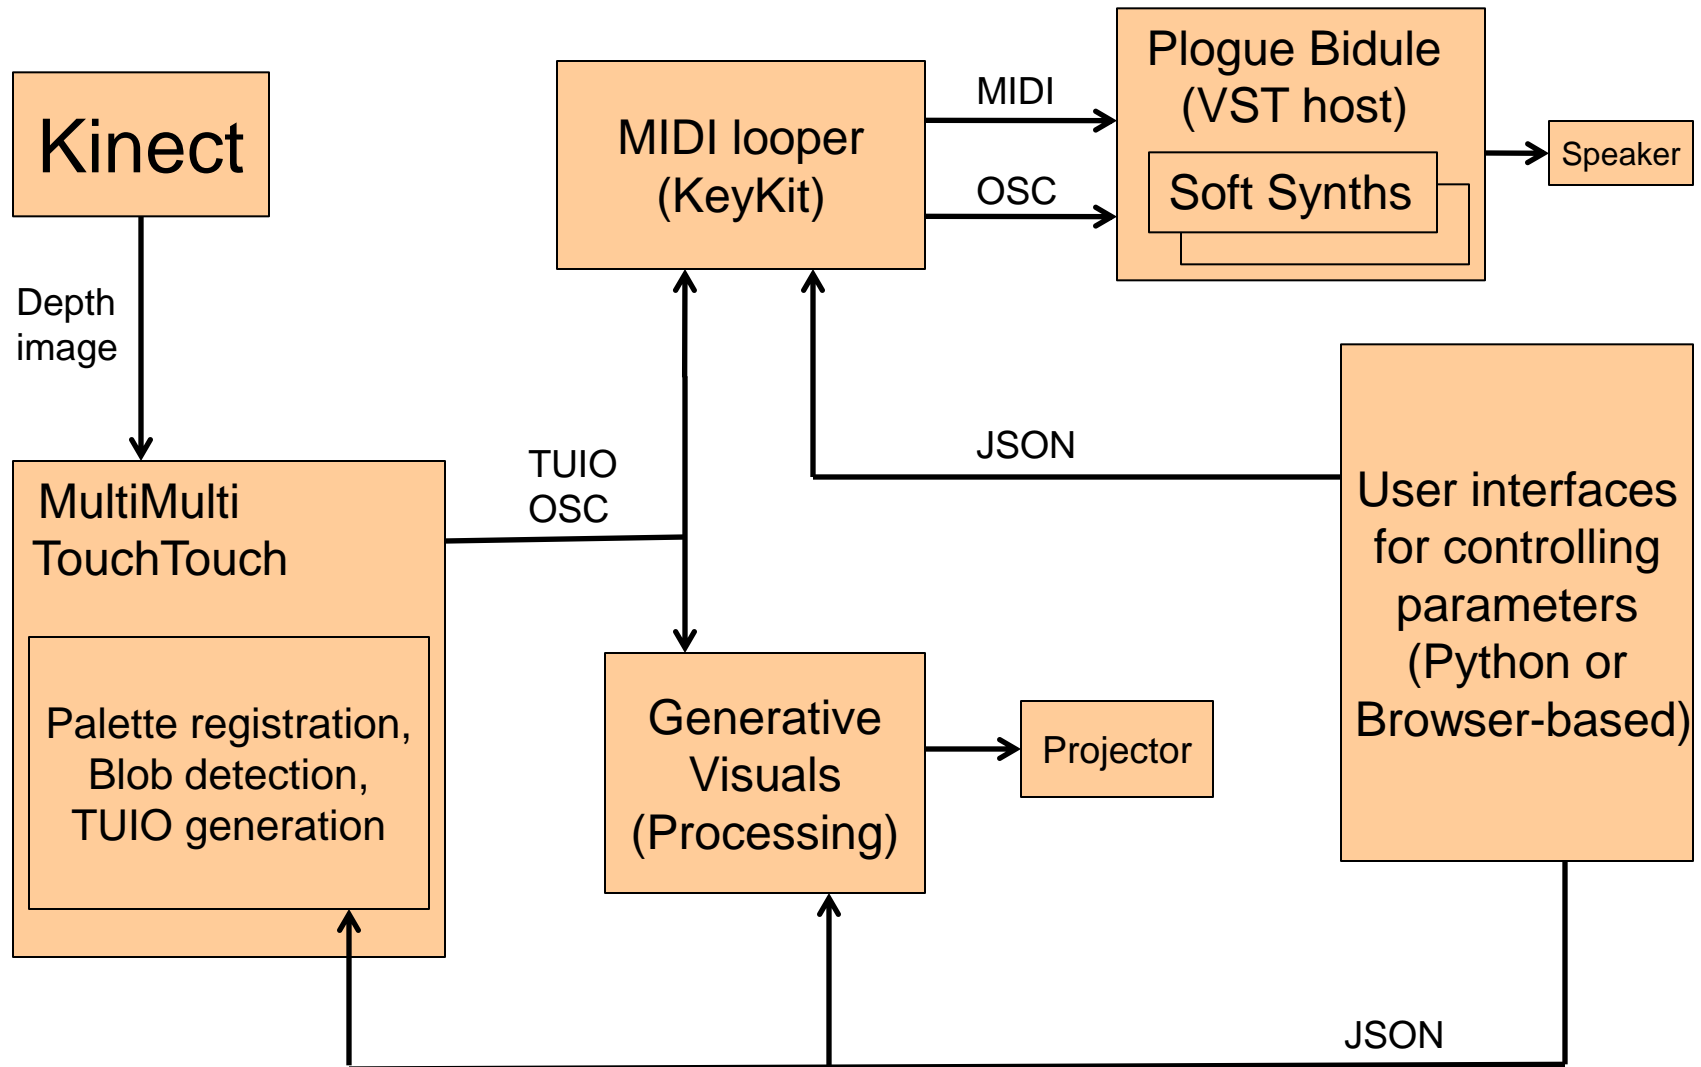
Kinect

MIDI looper (KeyKit)

MIDI

OSC

Plogue Bidule (VST host)

Soft Synths

Speaker

Depth image

JSON

TUIO OSC

MultiMulti TouchTouch

Palette registration, Blob detection, TUIO generation

Generative Visuals (Processing)

Projector

User interfaces for controlling parameters (Python or Browser-based)

JSON